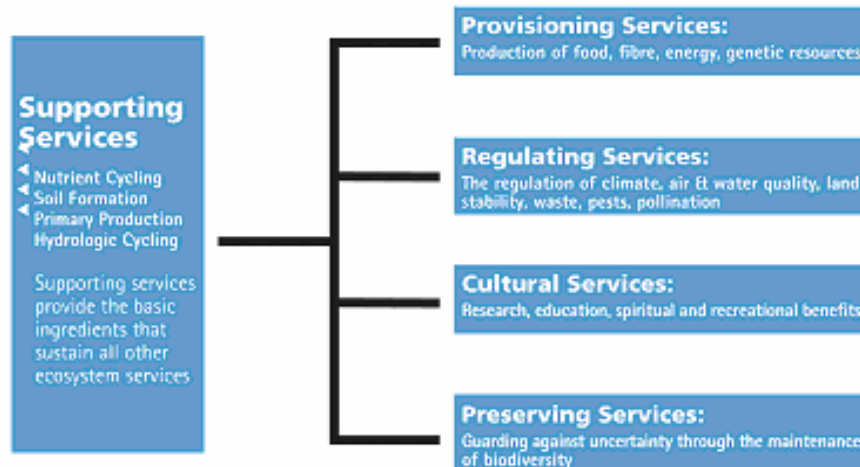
Supporting Services

Nutrient Cycling
Soil Formation
Primary Production
Hydrologic Cycling

Supporting services provide the basic ingredients that sustain all other ecosystem services

Provisioning Services:
Production of food, fibre, energy, genetic resources

Regulating Services:
The regulation of climate, air & water quality, land stability, waste, pests, pollination

Cultural Services:
Research, education, spiritual and recreational benefits

Preserving Services:
Guarding against uncertainty through the maintenance of biodiversity